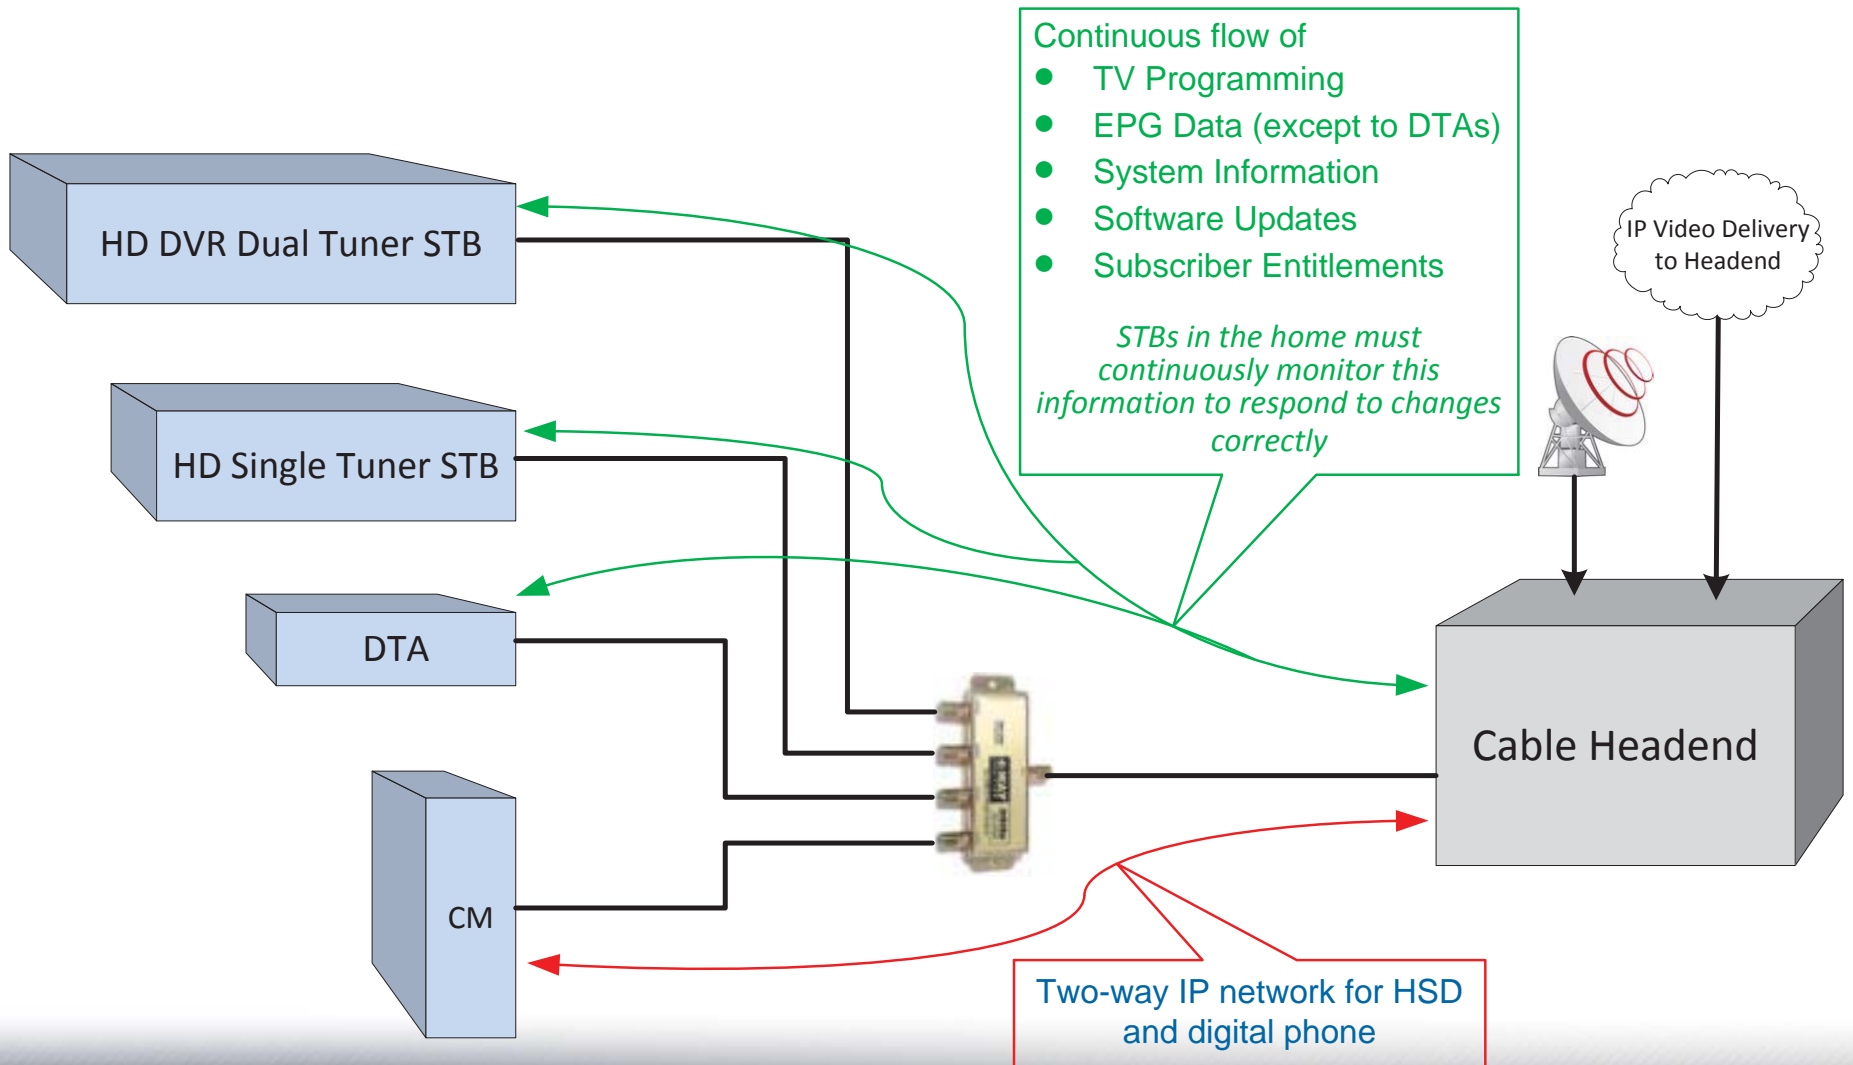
Continuous flow of
- TV Programming
- EPG Data (except to DTAs)
- System Information
- Software Updates
- Subscriber Entitlements

STBs in the home must continuously monitor this information to respond to changes correctly

IP Video Delivery to Headend

HD DVR Dual Tuner STB

HD Single Tuner STB

DTA

CM

Cable Headend

Two-way IP network for HSD and digital phone